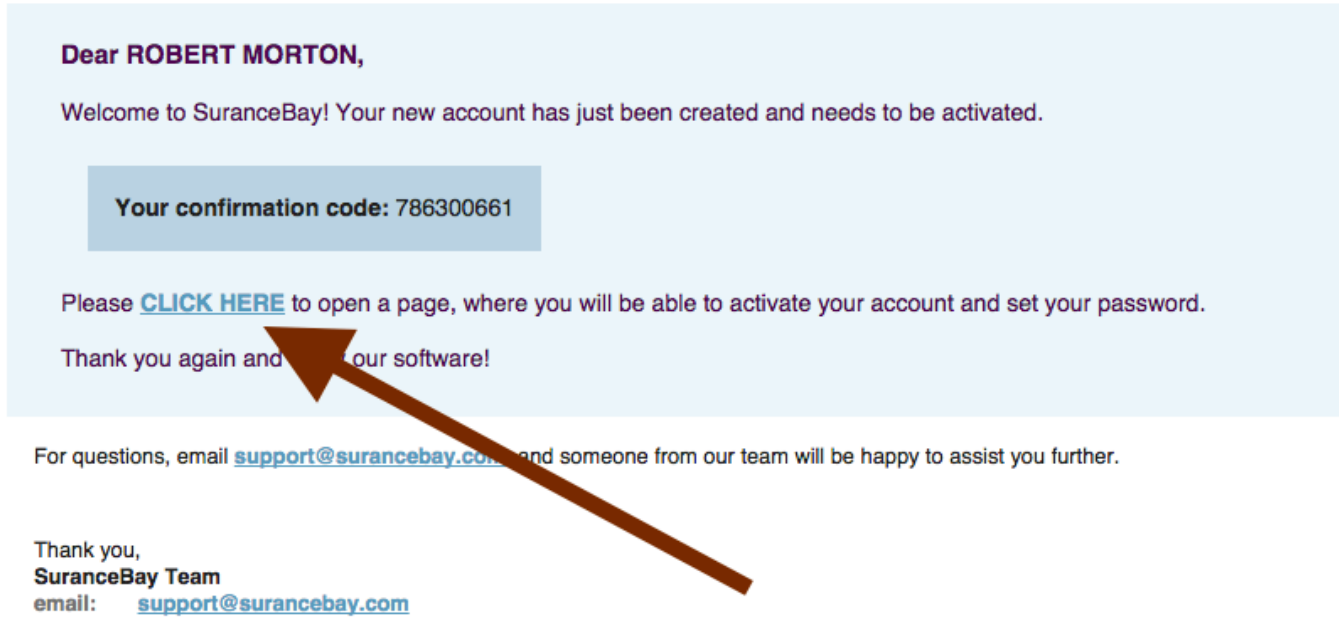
Dear ROBERT MORTON,

Welcome to SuranceBay! Your new account has just been created and needs to be activated.

Your confirmation code: 786300661

Please CLICK HERE to open a page, where you will be able to activate your account and set your password.

Thank you again and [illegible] our software!

For questions, email support@surancebay.co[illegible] and someone from our team will be happy to assist you further.

Thank you,
SuranceBay Team
email: support@surancebay.com